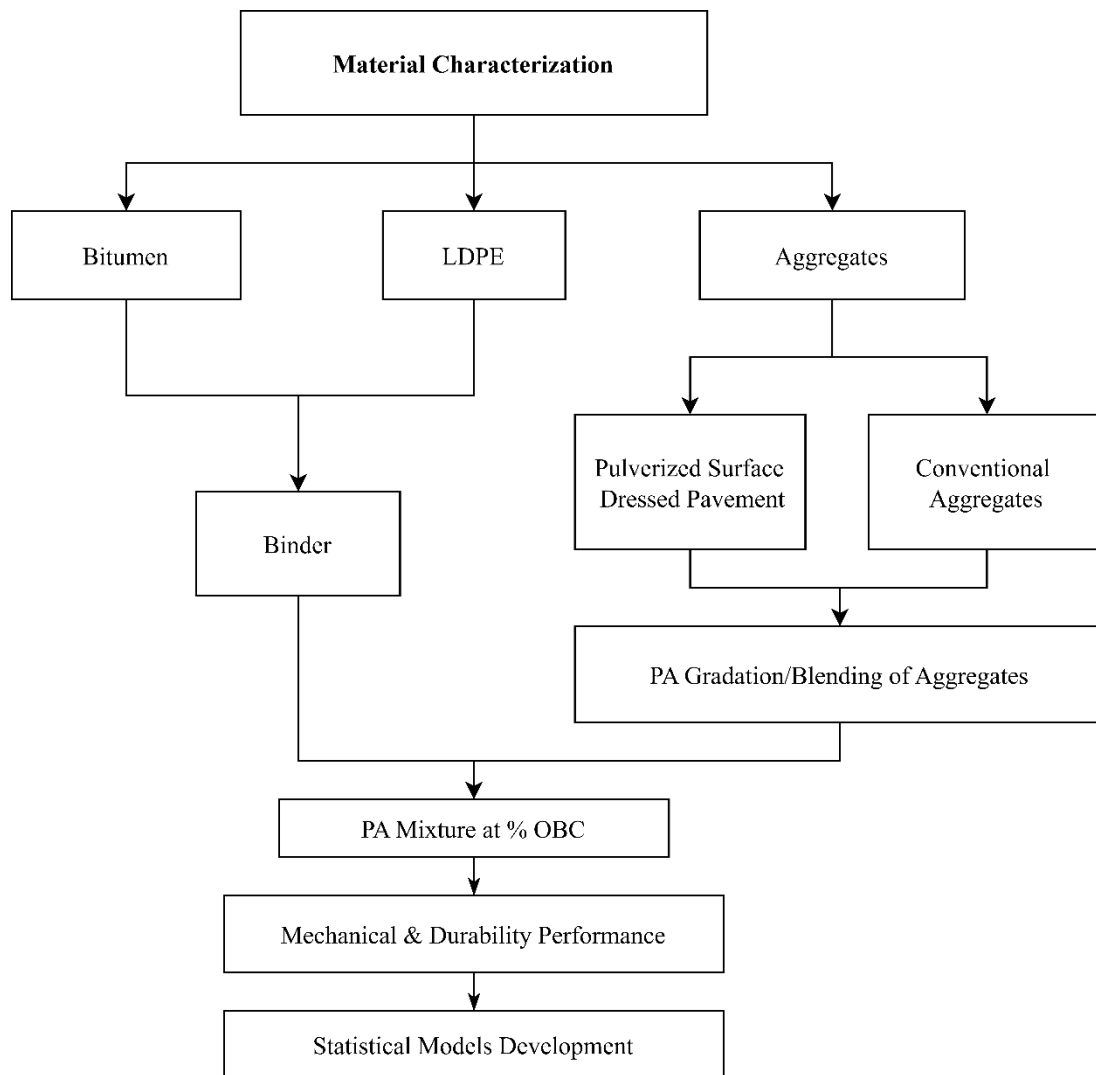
**Material Characterization**

Bitumen

LDPE

Aggregates

Pulverized Surface Dressed Pavement

Conventional Aggregates

Binder

PA Gradation/Blending of Aggregates

PA Mixture at % OBC

Mechanical & Durability Performance

Statistical Models Development